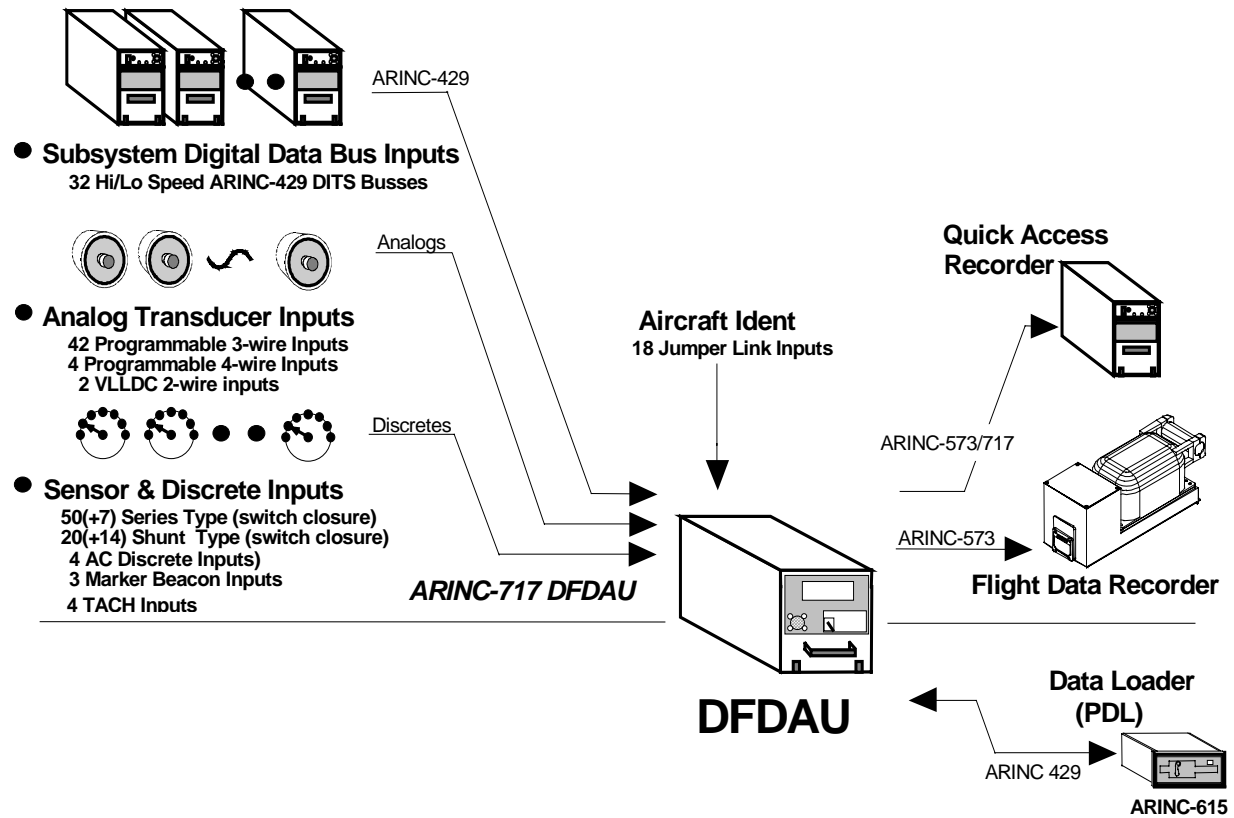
ARINC-429

● Subsystem Digital Data Bus Inputs
32 Hi/Lo Speed ARINC-429 DITS Busses

Analogs

● Analog Transducer Inputs
42 Programmable 3-wire Inputs
4 Programmable 4-wire Inputs
2 VLLDC 2-wire inputs

Discretes

● Sensor & Discrete Inputs
50(+7) Series Type (switch closure)
20(+14) Shunt Type (switch closure)
4 AC Discrete Inputs)
3 Marker Beacon Inputs
4 TACH Inputs

ARINC-717 DFDAU

Aircraft Ident
18 Jumper Link Inputs

Quick Access Recorder

ARINC-573/717

ARINC-573

Flight Data Recorder

DFDAU

Data Loader (PDL)

ARINC 429

ARINC-615